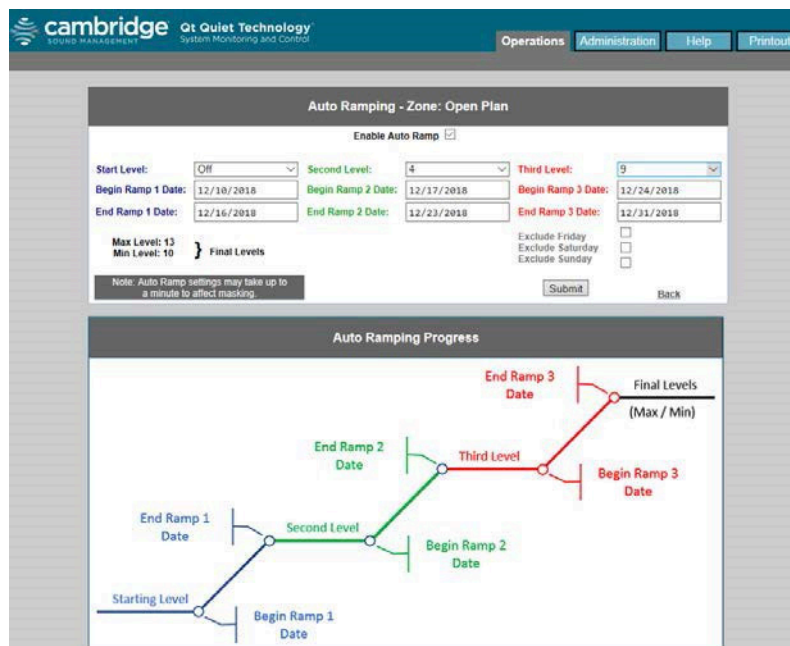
cambridge SOUND MANAGEMENT Qt Quiet Technology System Monitoring and Control

Operations Administration Help Printout

Auto Ramping - Zone: Open Plan

Enable Auto Ramp

| Start Level: | Off | Second Level: | 4 | Third Level: | 9 |
|---|---|---|---|---|---|
| Begin Ramp 1 Date: | 12/10/2018 | Begin Ramp 2 Date: | 12/17/2018 | Begin Ramp 3 Date: | 12/24/2018 |
| End Ramp 1 Date: | 12/16/2018 | End Ramp 2 Date: | 12/23/2018 | End Ramp 3 Date: | 12/31/2018 |

Max Level: 13
Min Level: 10
} Final Levels

Exclude Friday
Exclude Saturday
Exclude Sunday

Note: Auto Ramp settings may take up to a minute to affect masking.

Submit

Back

Auto Ramping Progress

End Ramp 3 Date

Final Levels (Max / Min)

End Ramp 2 Date

Third Level

Begin Ramp 3 Date

End Ramp 1 Date

Second Level

Begin Ramp 2 Date

Starting Level

Begin Ramp 1 Date